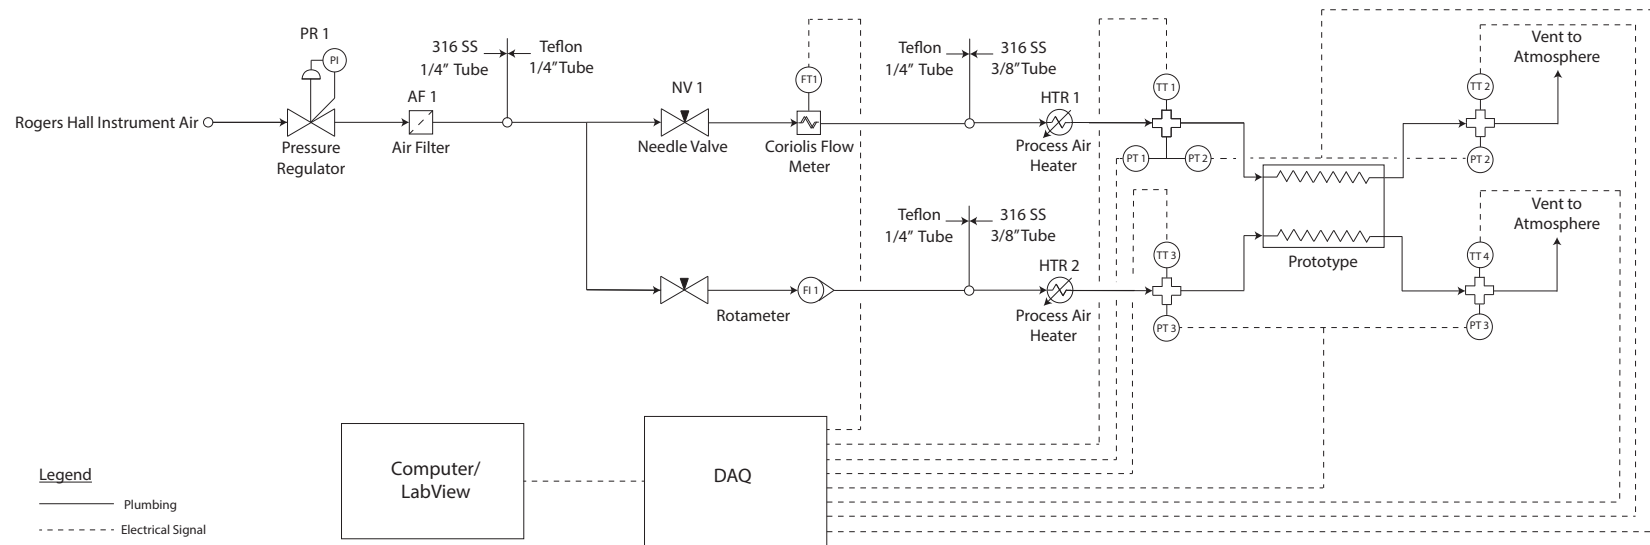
PR 1
PI
316 SS 1/4" Tube
Teflon 1/4"Tube
Rogers Hall Instrument Air
AF 1
Pressure Regulator
Air Filter
NV 1
Needle Valve
FT1
Coriolis Flow Meter
Teflon 1/4" Tube
316 SS 3/8"Tube
HTR 1
Process Air Heater
TT 1
PT 1
PT 2
Vent to Atmosphere
TT 2
PT 2
Teflon 1/4" Tube
316 SS 3/8"Tube
HTR 2
Process Air Heater
FI 1
Rotameter
TT 3
PT 3
Prototype
Vent to Atmosphere
TT 4
PT 3
Computer/ LabView
DAQ
Legend
Plumbing
Electrical Signal